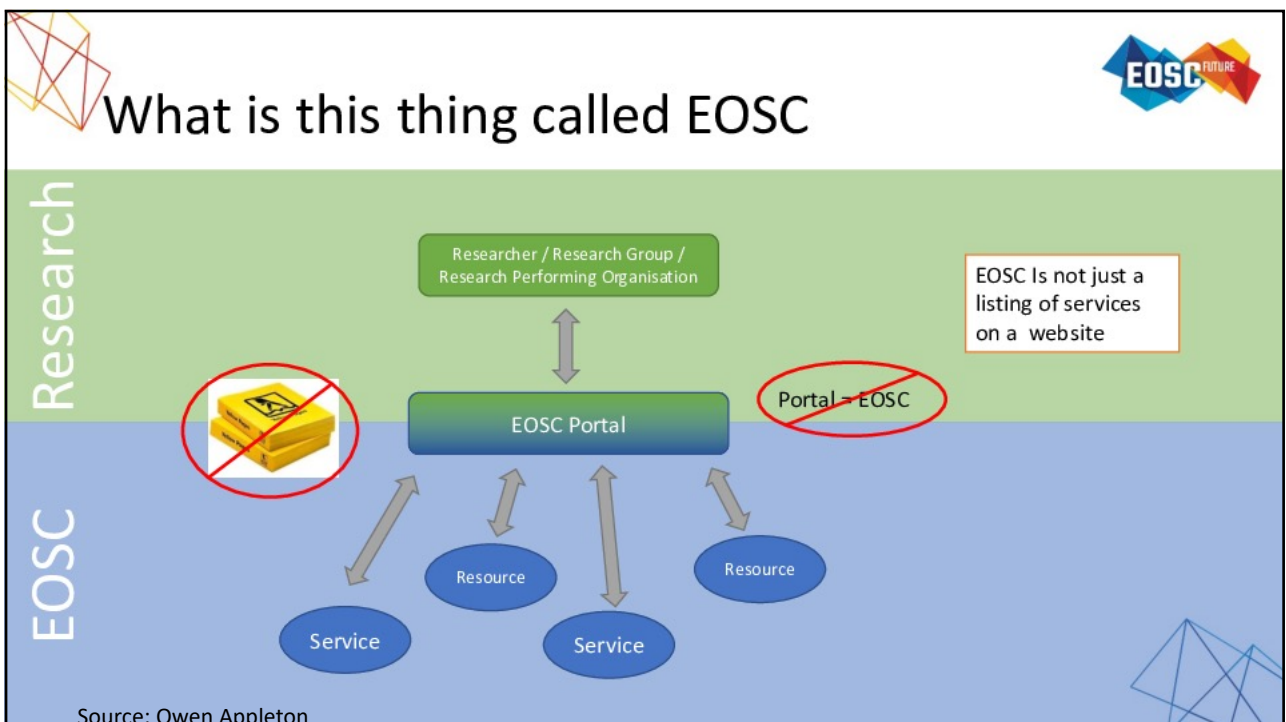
EOSC FUTURE

What is this thing called EOSC

Research

EOSC

Researcher / Research Group / Research Performing Organisation

EOSC Is not just a listing of services on a website

Portal = EOSC

EOSC Portal

Resource

Resource

Service

Service

Source: Owen Appleton